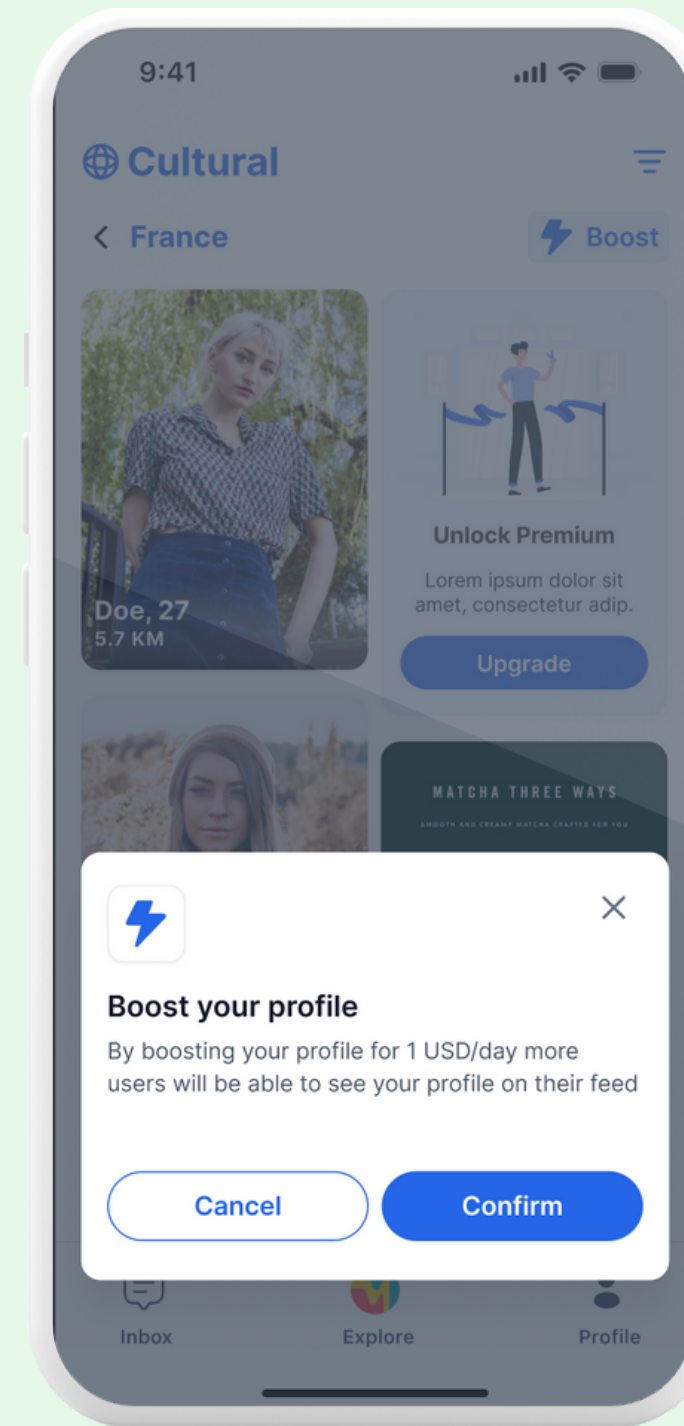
9:41

Cultural

France

Boost

Doe, 27
5.7 KM

Unlock Premium

Lorem ipsum dolor sit amet, consectetur adip.

Upgrade

MATCHA THREE WAYS

SMOOTH AND CREAMY MATCHA CRAFTED FOR YOU

Boost your profile

By boosting your profile for 1 USD/day more users will be able to see your profile on their feed

Cancel

Confirm

Inbox

Explore

Profile